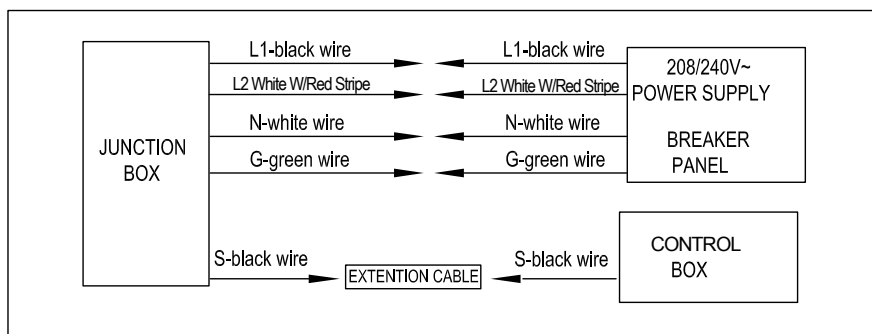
JUNCTION BOX

L1-black wire
L2 White W/Red Stripe
N-white wire
G-green wire

L1-black wire
L2 White W/Red Stripe
N-white wire
G-green wire

208/240V~
POWER SUPPLY

BREAKER
PANEL

S-black wire
EXTENTION CABLE
S-black wire

CONTROL
BOX